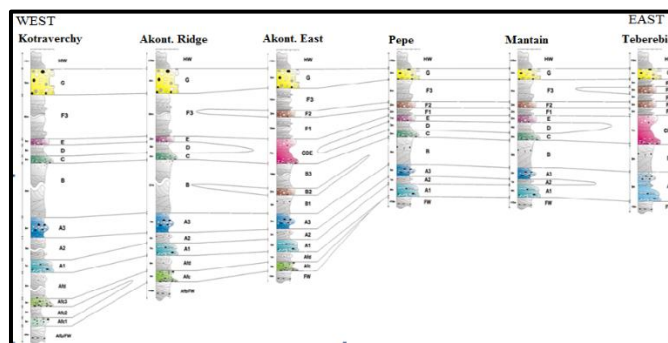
WEST
EAST
Kotraverchy
Akont. Ridge
Akont. East
Pepe
Mantain
Teberebi

HW
G
F3
E
D
C
B
A3
A2
A1
A0
A0i3
A0i2
A0i1
A0i/FW

HW
G
F3
E
D
C
B
A3
A2
A1
A0
A0i
A0i/FW

HW
G
F3
F2
F1
CDE
B3
B2
B1
A3
A2
A1
A0
A0i
FW

HW
G
F3
F2
F1
E
D
C
B
A3
A2
A1
FW

HW
G
F3
F2
F1
E
D
C
B
A3
A2
A1
FW